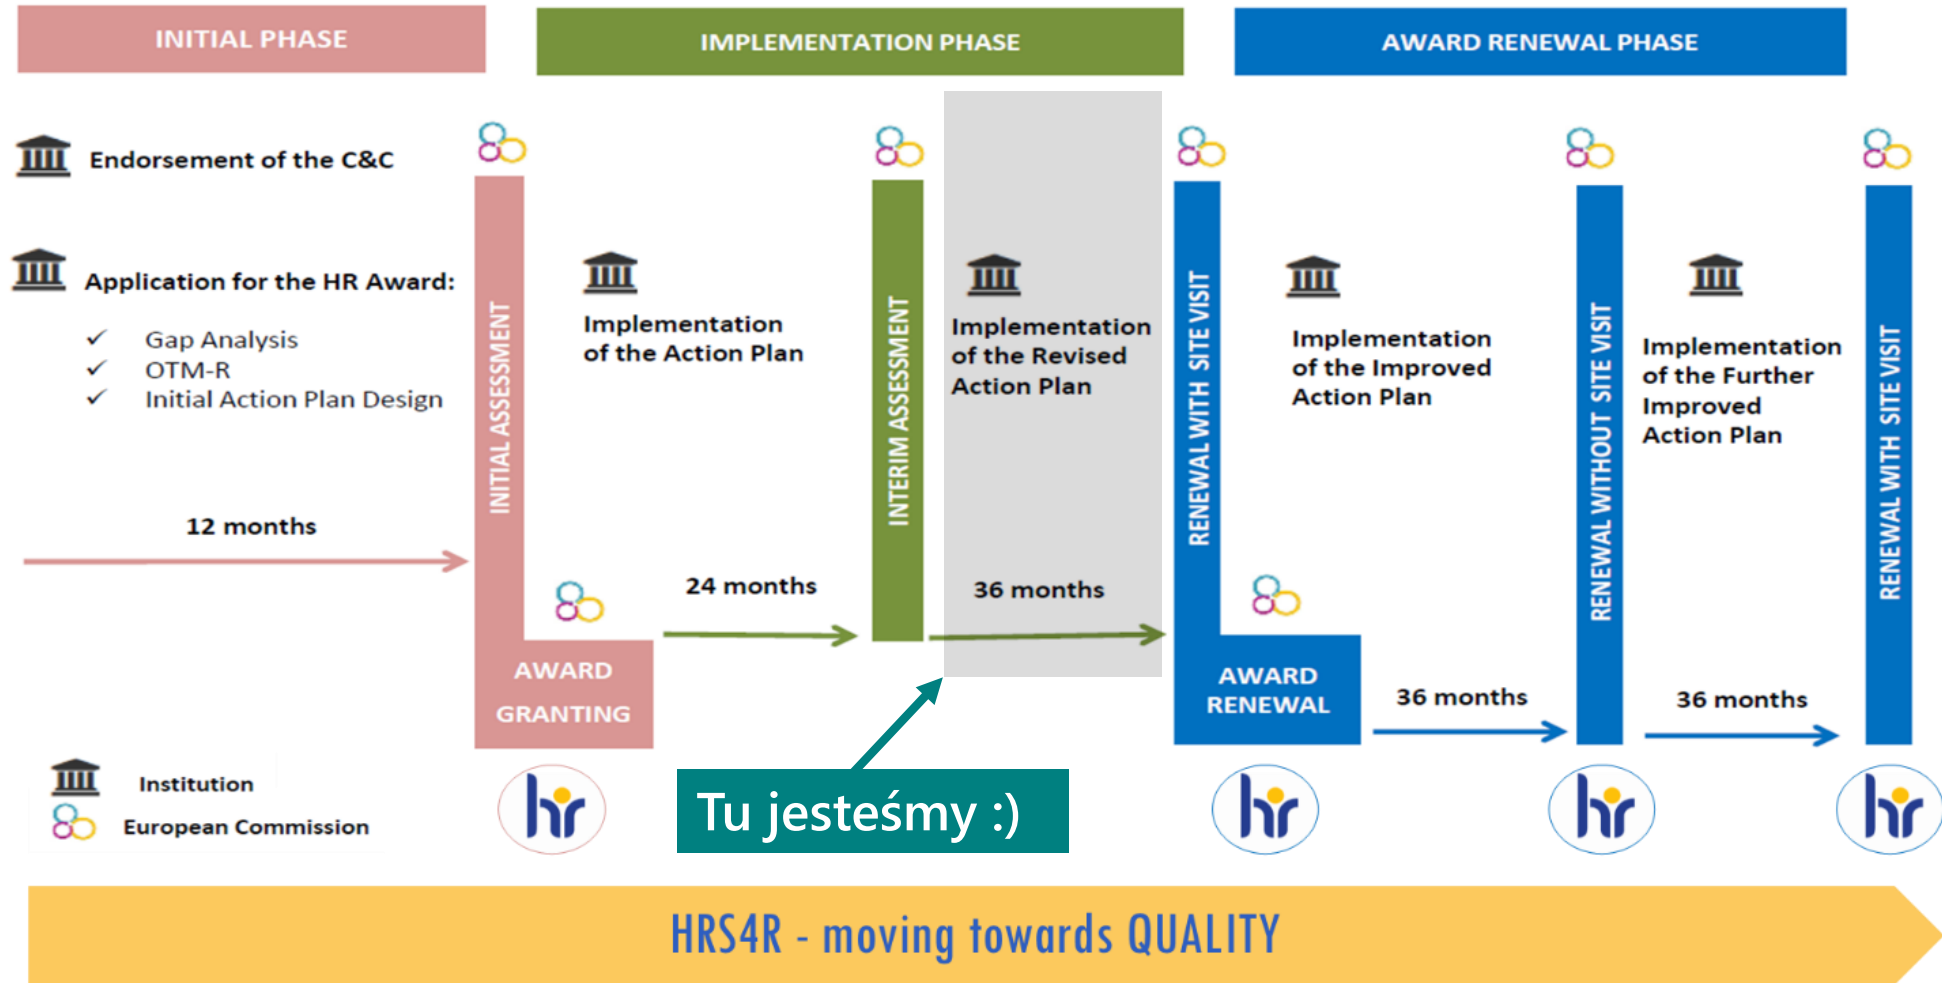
INITIAL PHASE

IMPLEMENTATION PHASE

AWARD RENEWAL PHASE

Endorsement of the C&C

Application for the HR Award:

✓ Gap Analysis
✓ OTM-R
✓ Initial Action Plan Design

12 months

INITIAL ASSESSMENT

AWARD GRANTING

Implementation of the Action Plan

24 months

INTERIM ASSESSMENT

Implementation of the Revised Action Plan

36 months

RENEWAL WITH SITE VISIT

AWARD RENEWAL

Implementation of the Improved Action Plan

36 months

RENEWAL WITHOUT SITE VISIT

Implementation of the Further Improved Action Plan

36 months

RENEWAL WITH SITE VISIT

Institution

European Commission

hr

Tu jesteśmy :)

hr

hr

hr

HRS4R - moving towards QUALITY